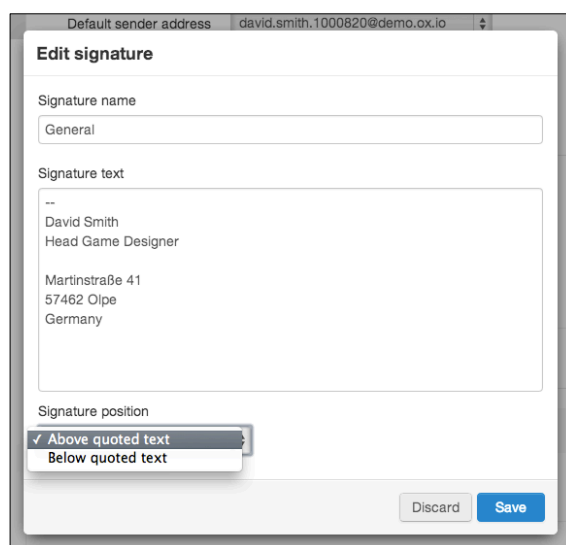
Default sender address david.smith.1000820@demo.ox.io

Edit signature

Signature name

General

Signature text

--
David Smith
Head Game Designer

Martinstraße 41
57462 Olpe
Germany

Signature position

✓ Above quoted text
Below quoted text

Discard Save